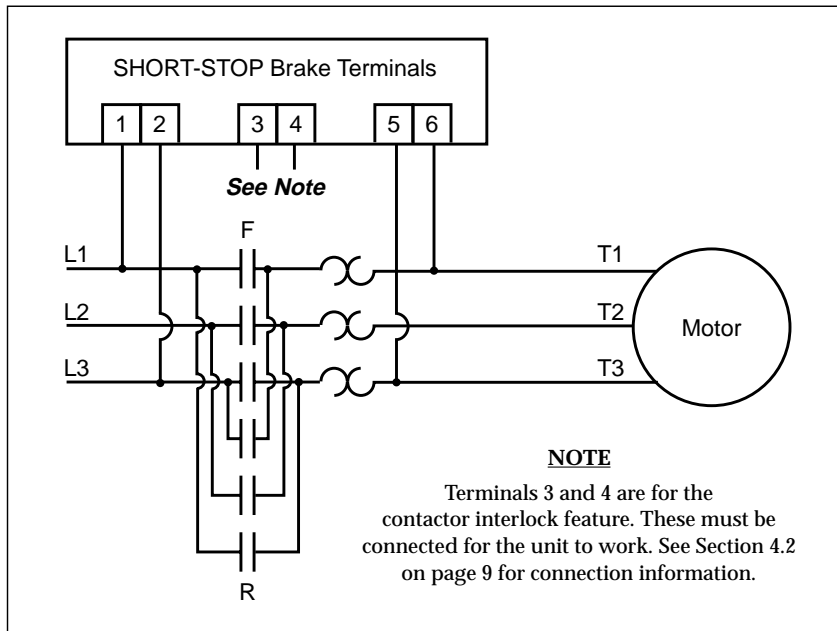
SHORT-STOP Brake Terminals

1 2 3 4 5 6

See Note

F

L1

L2

L3

T1

T2

T3

Motor

R

NOTE

Terminals 3 and 4 are for the contactor interlock feature. These must be connected for the unit to work. See Section 4.2 on page 9 for connection information.